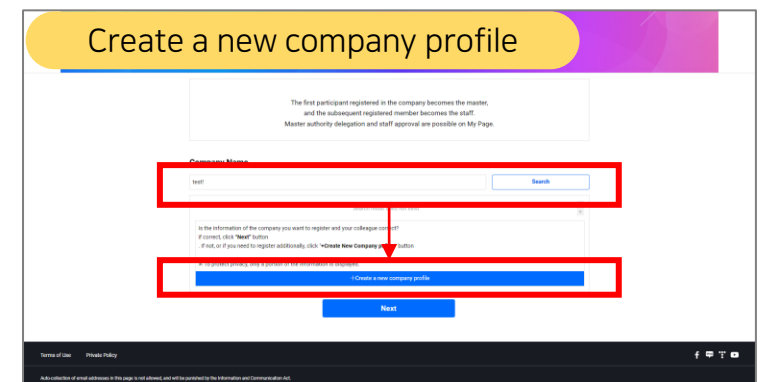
Create a new company profile

The first participant registered in the company becomes the master, and the subsequent registered member becomes the staff. Master authority delegation and staff approval are possible on My Page.

Company Name

test!

Search

Is the information of the company you want to register and your colleague correct?
If correct, click "Next" button
. If not, or if you need to register additionally, click "+Create New Company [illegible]" button

※ To protect privacy, only a portion of the information is displayed.

+Create a new company profile

Next

Terms of Use Private Policy

Auto-collection of email addresses in this page is not allowed, and will be punished by the Information and Communication Act.